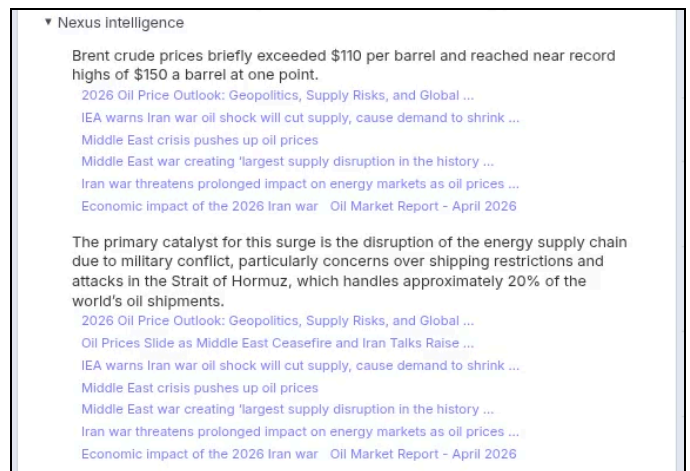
▾ Nexus intelligence

Brent crude prices briefly exceeded $110 per barrel and reached near record highs of $150 a barrel at one point.

2026 Oil Price Outlook: Geopolitics, Supply Risks, and Global ...
IEA warns Iran war oil shock will cut supply, cause demand to shrink ...
Middle East crisis pushes up oil prices
Middle East war creating 'largest supply disruption in the history ...
Iran war threatens prolonged impact on energy markets as oil prices ...
Economic impact of the 2026 Iran war   Oil Market Report - April 2026

The primary catalyst for this surge is the disruption of the energy supply chain due to military conflict, particularly concerns over shipping restrictions and attacks in the Strait of Hormuz, which handles approximately 20% of the world's oil shipments.

2026 Oil Price Outlook: Geopolitics, Supply Risks, and Global ...
Oil Prices Slide as Middle East Ceasefire and Iran Talks Raise ...
IEA warns Iran war oil shock will cut supply, cause demand to shrink ...
Middle East crisis pushes up oil prices
Middle East war creating 'largest supply disruption in the history ...
Iran war threatens prolonged impact on energy markets as oil prices ...
Economic impact of the 2026 Iran war   Oil Market Report - April 2026